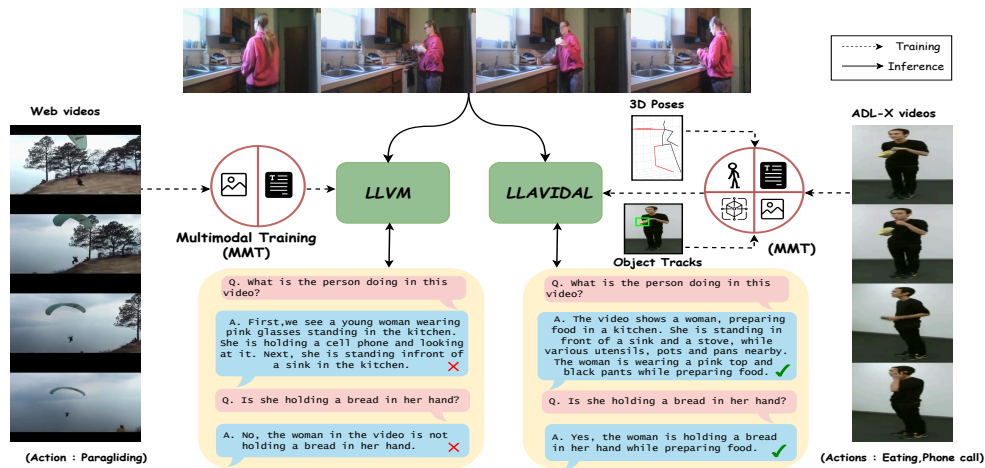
Training
Inference

Web videos

3D Poses

ADL-X videos

Multimodal Training (MMT)

LLVM

LLAVIDAL

(MMT)

Object Tracks

Q. What is the person doing in this video?

A. First,we see a young woman wearing pink glasses standing in the kitchen. She is holding a cell phone and looking at it. Next, she is standing infront of a sink in the kitchen.

Q. Is she holding a bread in her hand?

A. No, the woman in the video is not holding a bread in her hand.

Q. What is the person doing in this video?

A. The video shows a woman, preparing food in a kitchen. She is standing in front of a sink and a stove, while various utensils, pots and pans nearby. The woman is wearing a pink top and black pants while preparing food.

Q. Is she holding a bread in her hand?

A. Yes, the woman is holding a bread in her hand while preparing food.

(Action : Paragliding)

(Actions : Eating,Phone call)